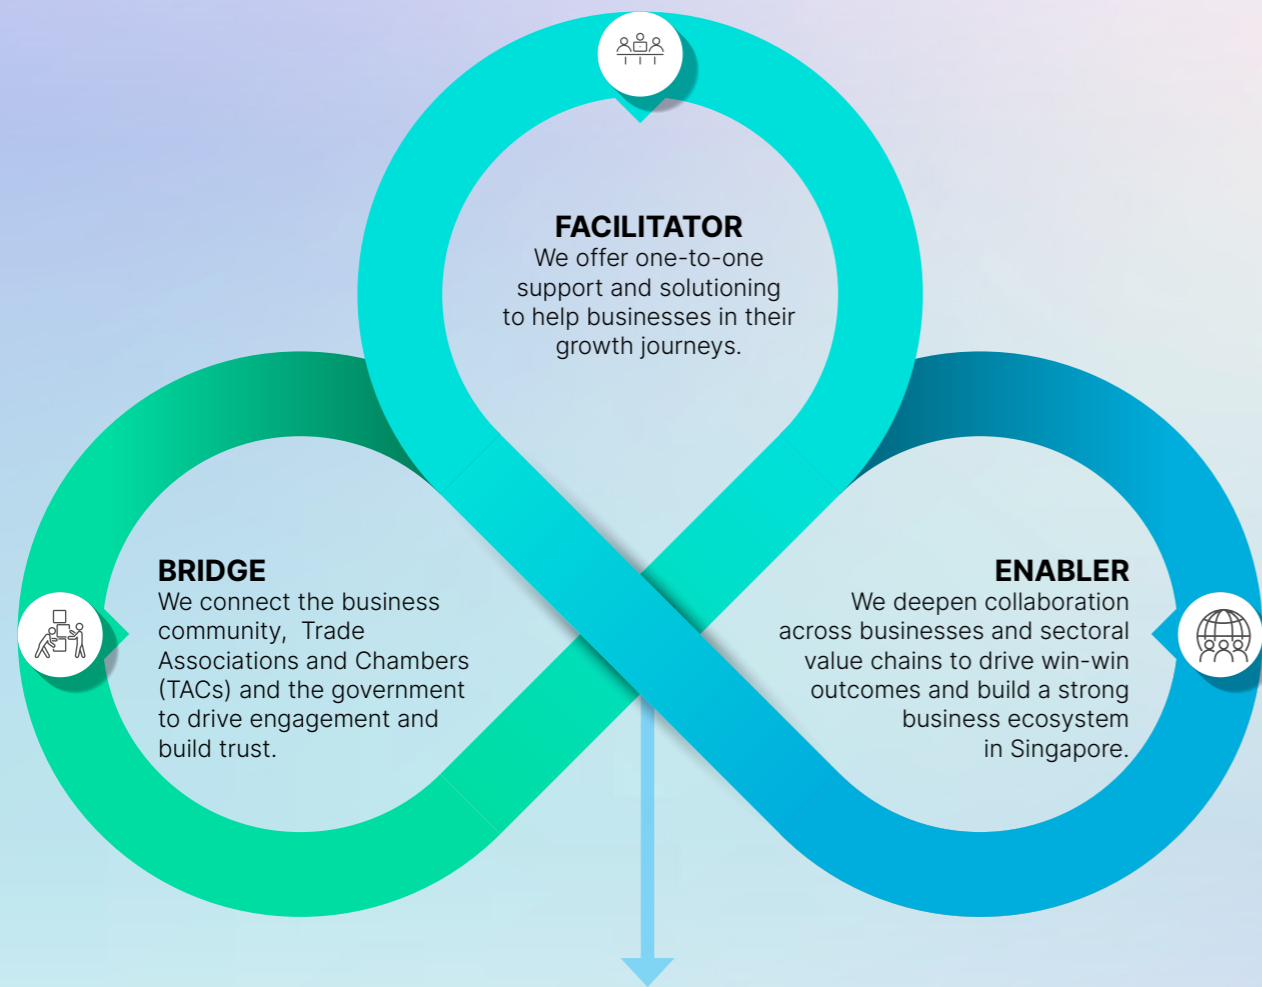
FACILITATOR
We offer one-to-one support and solutioning to help businesses in their growth journeys.

BRIDGE
We connect the business community, Trade Associations and Chambers (TACs) and the government to drive engagement and build trust.

ENABLER
We deepen collaboration across businesses and sectoral value chains to drive win-win outcomes and build a strong business ecosystem in Singapore.